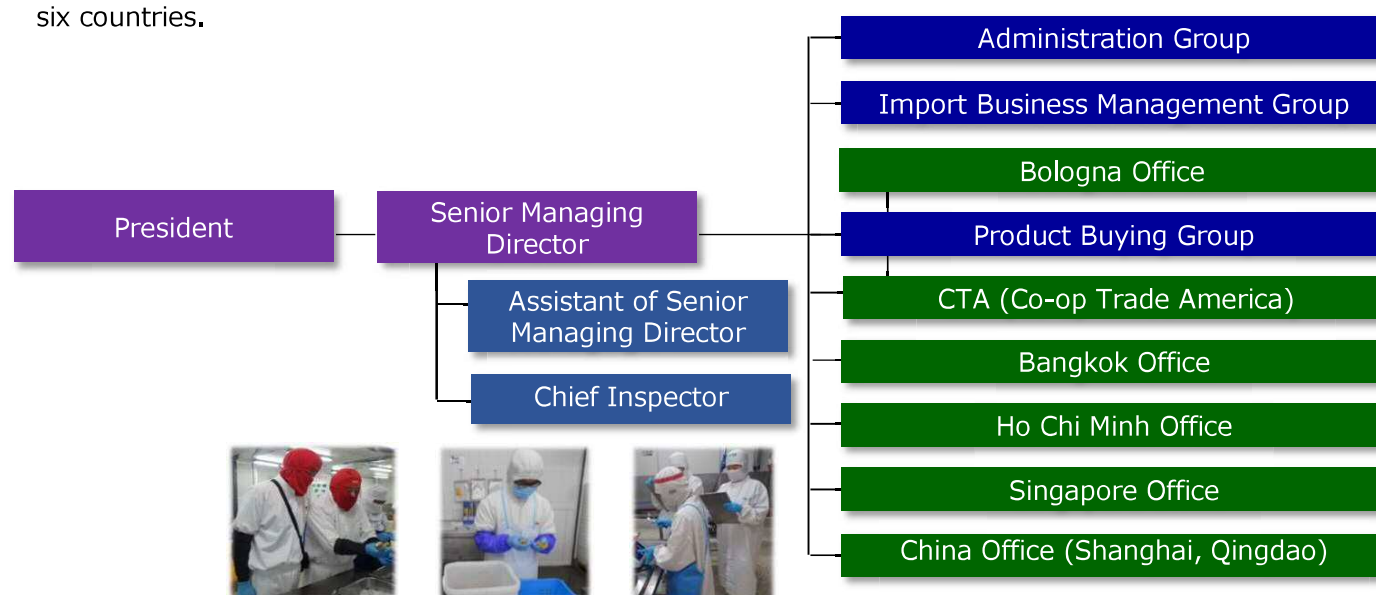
six countries.

President

Senior Managing Director

Assistant of Senior Managing Director

Chief Inspector

Administration Group

Import Business Management Group

Bologna Office

Product Buying Group

CTA (Co-op Trade America)

Bangkok Office

Ho Chi Minh Office

Singapore Office

China Office (Shanghai, Qingdao)